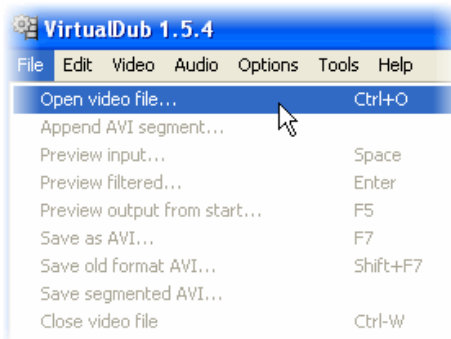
VirtualDub 1.5.4

File Edit Video Audio Options Tools Help

| | |
|---|---|
| Open video file... | Ctrl+O |
| Append AVI segment... | |
| Preview input... | Space |
| Preview filtered... | Enter |
| Preview output from start... | F5 |
| Save as AVI... | F7 |
| Save old format AVI... | Shift+F7 |
| Save segmented AVI... | |
| Close video file | Ctrl-W |